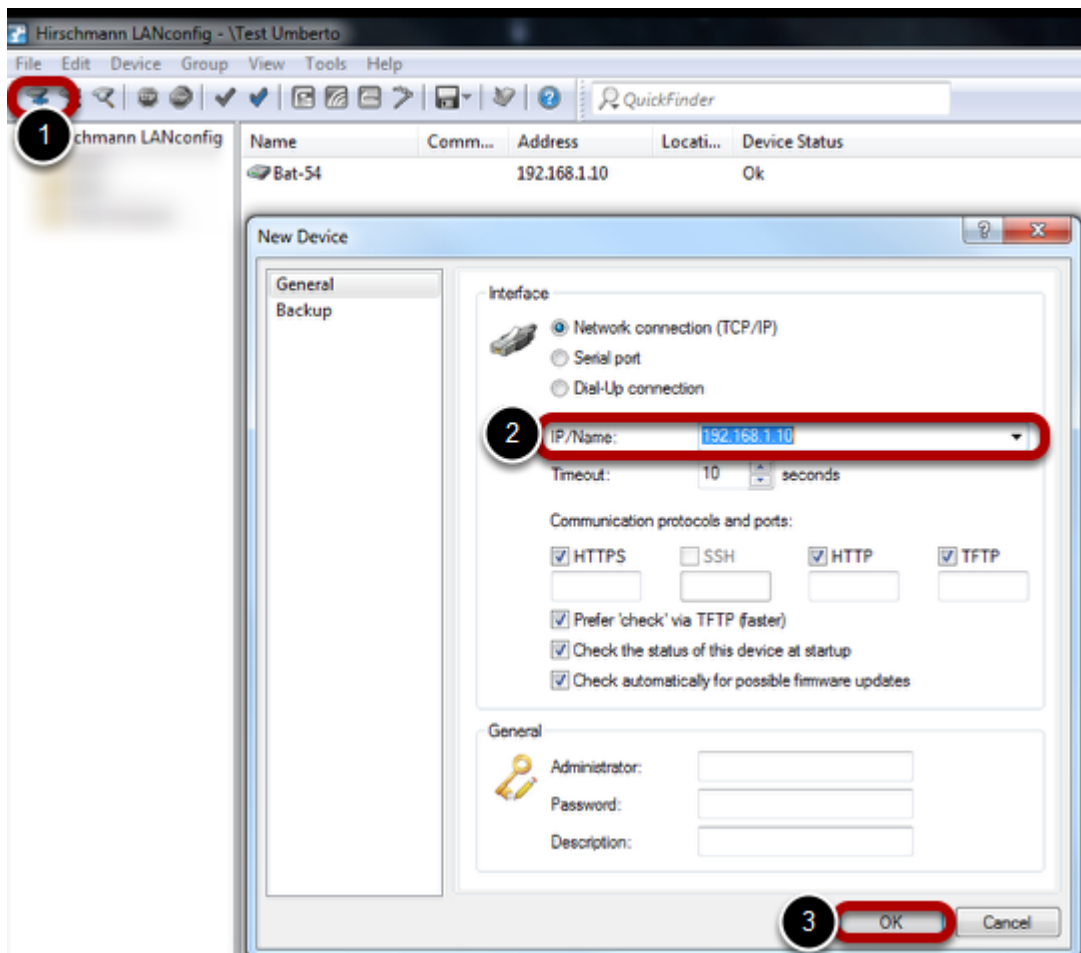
Hirschmann LANconfig - \Test Umberto

File Edit Device Group View Tools Help

QuickFinder

1

chmann LANconfig

| Name | Comm... | Address | Locati... | Device Status |
|---|---|---|---|---|
| Bat-54 | | 192.168.1.10 | | Ok |

New Device

? X

General
Backup

Interface

Network connection (TCP/IP)
Serial port
Dial-Up connection

2

IP/Name: 192.168.1.10

Timeout: 10 seconds

Communication protocols and ports:

HTTPS SSH HTTP TFTP

Prefer 'check' via TFTP (faster)
Check the status of this device at startup
Check automatically for possible firmware updates

General

Administrator:
Password:
Description:

3

OK Cancel